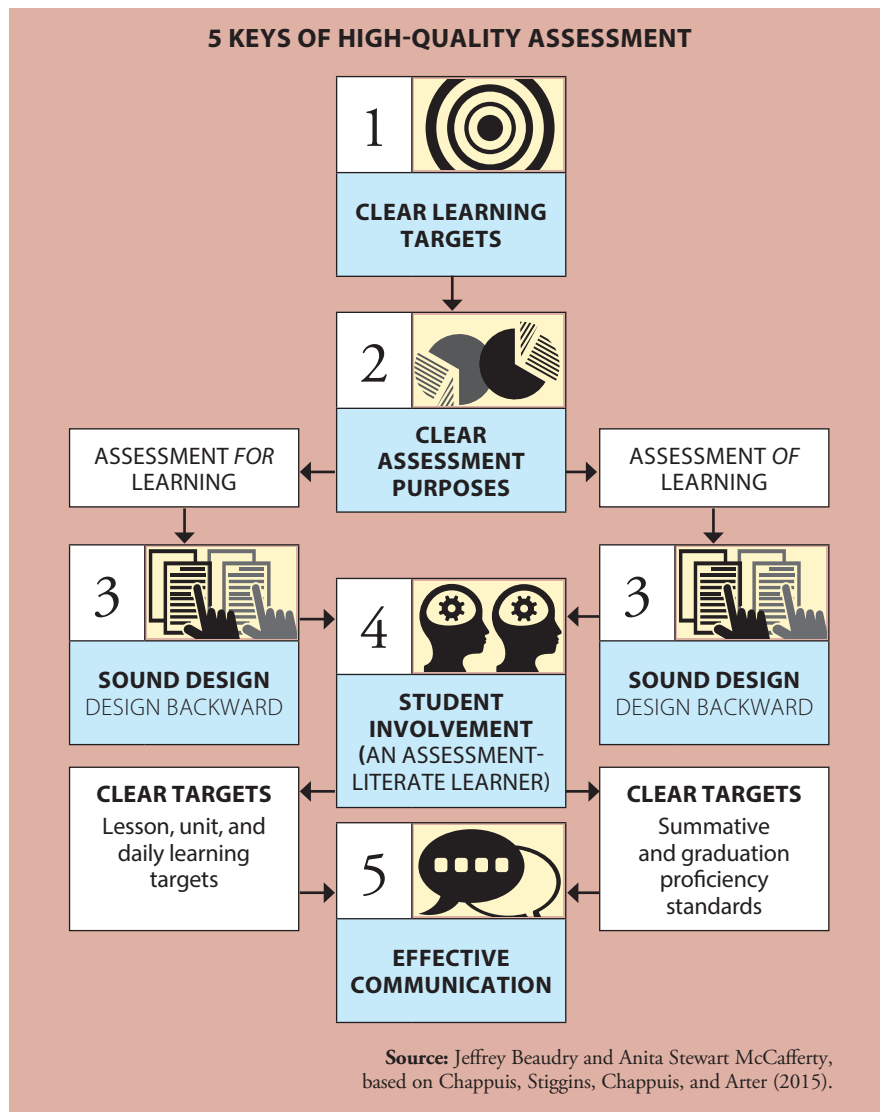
5 KEYS OF HIGH-QUALITY ASSESSMENT

1

CLEAR LEARNING TARGETS

2

CLEAR ASSESSMENT PURPOSES

ASSESSMENT *FOR* LEARNING

ASSESSMENT *OF* LEARNING

3

SOUND DESIGN
DESIGN BACKWARD

4

STUDENT INVOLVEMENT (AN ASSESSMENT-LITERATE LEARNER)

3

SOUND DESIGN
DESIGN BACKWARD

CLEAR TARGETS
Lesson, unit, and daily learning targets

CLEAR TARGETS
Summative and graduation proficiency standards

5

EFFECTIVE COMMUNICATION

**Source:** Jeffrey Beaudry and Anita Stewart McCafferty, based on Chappuis, Stiggins, Chappuis, and Arter (2015).